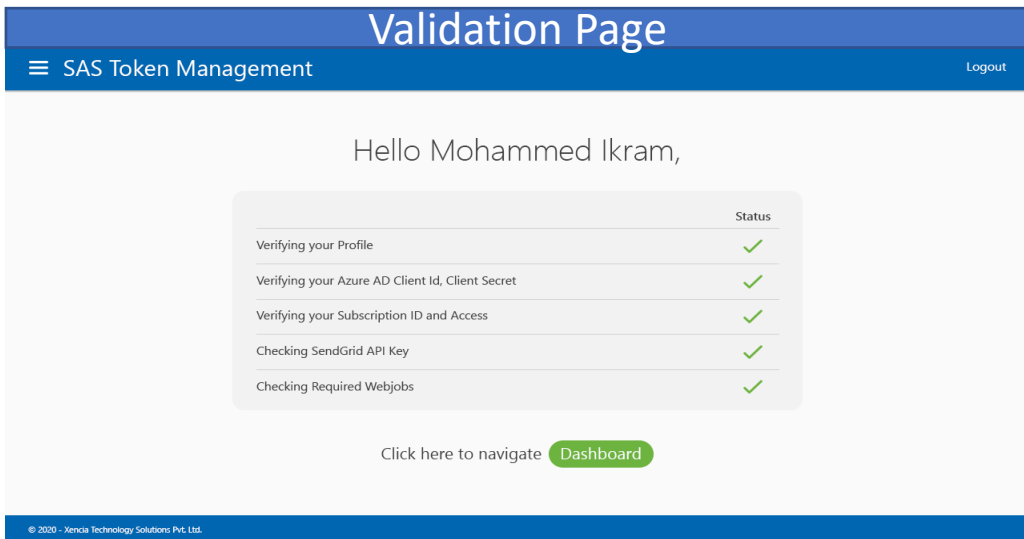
Validation Page

SAS Token Management

Logout

Hello Mohammed Ikram,

| | Status |
|---|---|
| Verifying your Profile | ✓ |
| Verifying your Azure AD Client Id, Client Secret | ✓ |
| Verifying your Subscription ID and Access | ✓ |
| Checking SendGrid API Key | ✓ |
| Checking Required Webjobs | ✓ |

Click here to navigate Dashboard

© 2020 - Xencia Technology Solutions Pvt. Ltd.